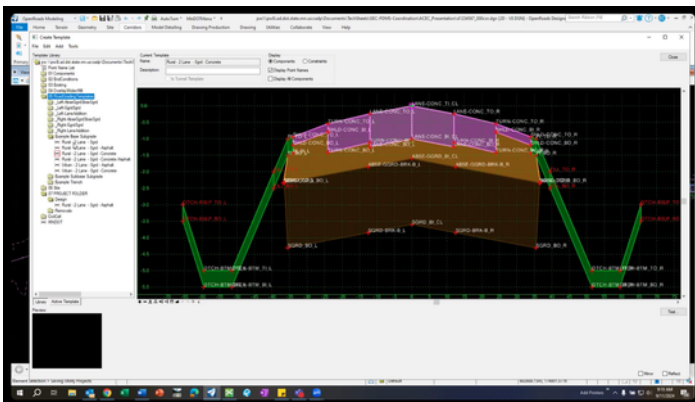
OpenRoads Modeling
File Home Terrain Geometry Site Corridors Model Detailing Drawing Production Drawing Utilities Collaborate View Help
Create Template
File Edit Add Tools
Template Library
Current Template
Name: Rural - 2 Lane - 5pct - Concrete
Description:
Display
Components
Constraints
Display Point Names
Display All Components
Close
Point Name List
01 Components
02 EndConditions
03 Existing
04 Overlay/Widen/Mil
05 Roadway Templates
Rural - 2 Lane - 5pct - Asphalt
Rural - 2 Lane - 5pct - Concrete
Rural - 2 Lane - 5pct - Concrete Asphalt
Example Base Subgrade
Example Subbase Subgrade
Example Trench
06 Site
07 PROJECT FOLDER
Design
Removals
Mill
Library
Active Template
Preview
LANE-CONC_TI_CL
LANE-CONC_TO_L
LANE-CONC_TO_R
TURN-CONC_TO_R
SHLD-CONC_TO_L
SHLD-CONC_TO_R
SHLD-CONC_BO_L
SHLD-CONC_BO_R
TURN-CONC_BI_R
BASE-SGRD-BRK-R_L
BASE-SGRD-BRK-R_R
SGRD_BI_CL
SGRD_BO_L
SGRD_BO_R
SGRD-BRK-R_L
SGRD-BRK-R_R
DTCH-BSLP_TO_L
DTCH-BSLP_TO_R
DTCH-BTM_TO_L
DTCH-BTM_TO_R
DTCH-BTM-BTM_TO_L
DTCH-BTM-BTM_TO_R
Test
Mirror
Reflect